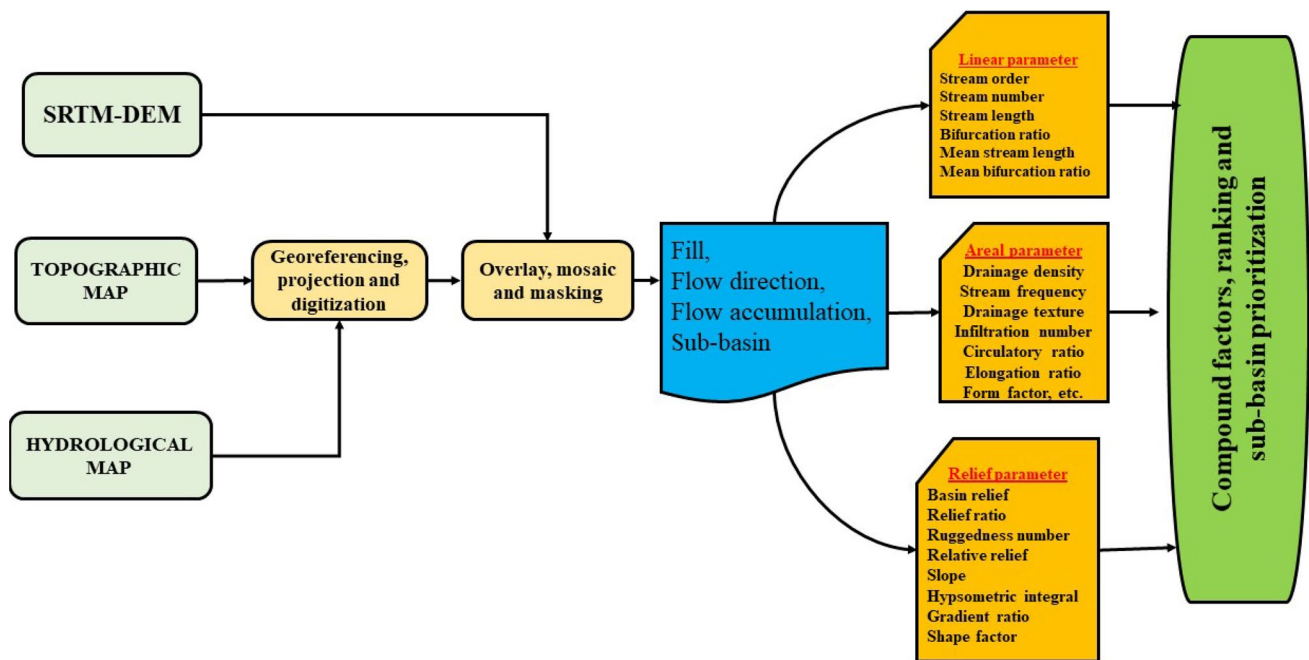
SRTM-DEM

TOPOGRAPHIC MAP

HYDROLOGICAL MAP

Georeferencing, projection and digitization

Overlay, mosaic and masking

Fill,
Flow direction,
Flow accumulation,
Sub-basin

Linear parameter
Stream order
Stream number
Stream length
Bifurcation ratio
Mean stream length
Mean bifurcation ratio

Areal parameter
Drainage density
Stream frequency
Drainage texture
Infiltration number
Circulatory ratio
Elongation ratio
Form factor, etc.

Relief parameter
Basin relief
Relief ratio
Ruggedness number
Relative relief
Slope
Hypsometric integral
Gradient ratio
Shape factor

Compound factors, ranking and sub-basin prioritization